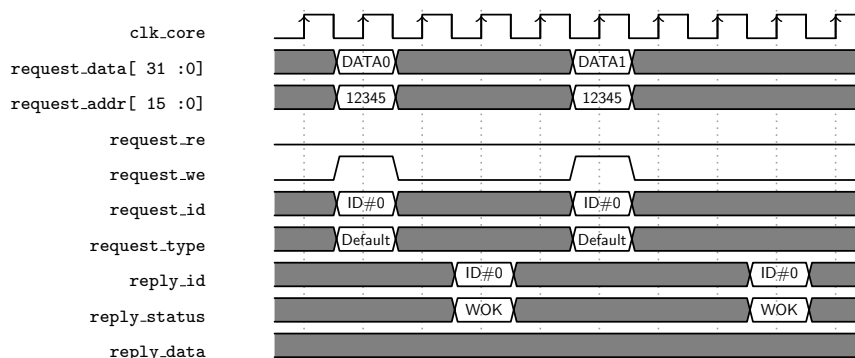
clk_core

request_data[ 31 :0] DATA0 DATA1

request_addr[ 15 :0] 12345 12345

request_re

request_we

request_id ID#0 ID#0

request_type Default Default

reply_id ID#0 ID#0

reply_status WOK WOK

reply_data